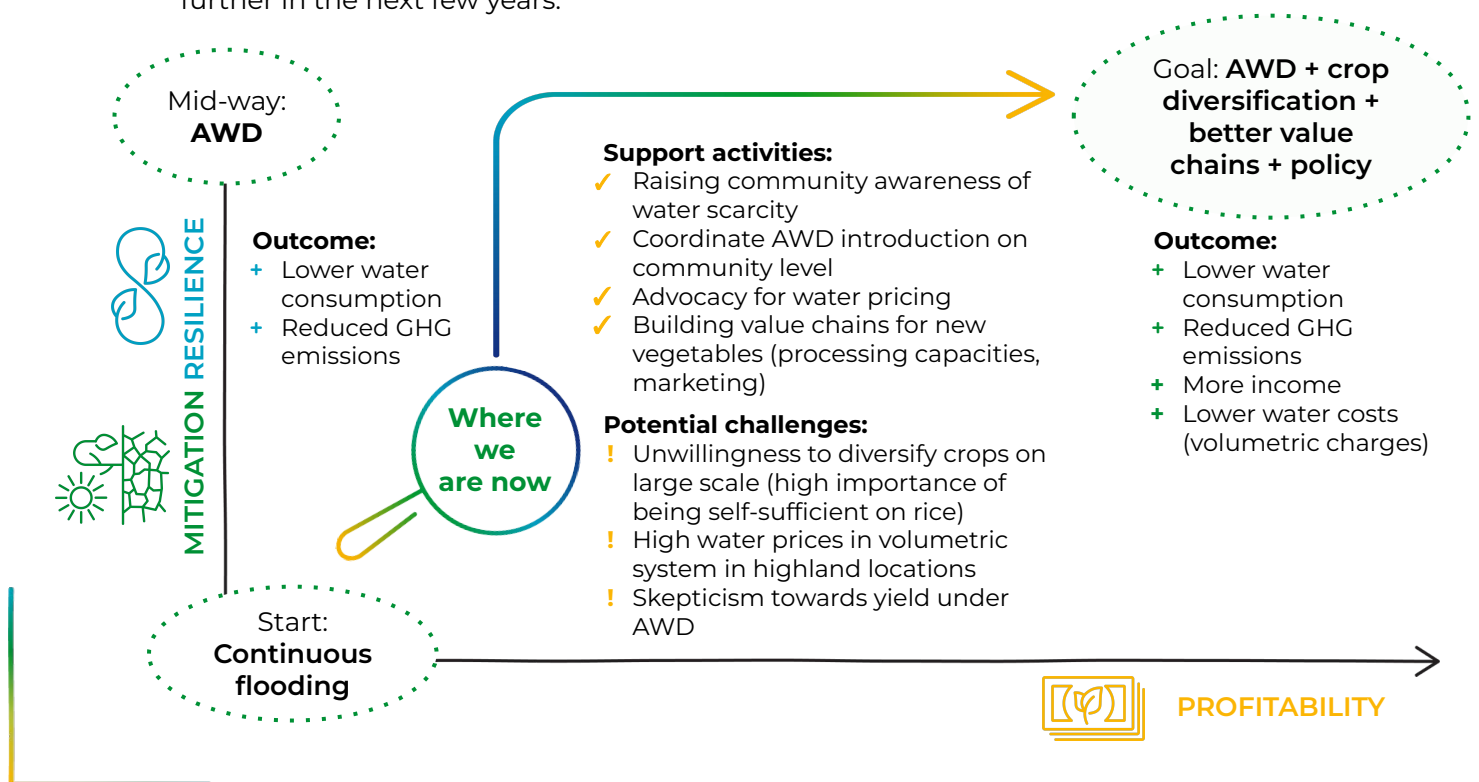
further in the next few years.

Mid-way: AWD

Outcome:
+ Lower water consumption
+ Reduced GHG emissions

MITIGATION RESILIENCE

Where we are now

Support activities:
✓ Raising community awareness of water scarcity
✓ Coordinate AWD introduction on community level
✓ Advocacy for water pricing
✓ Building value chains for new vegetables (processing capacities, marketing)

Potential challenges:
! Unwillingness to diversify crops on large scale (high importance of being self-sufficient on rice)
! High water prices in volumetric system in highland locations
! Skepticism towards yield under AWD

Goal: AWD + crop diversification + better value chains + policy

Outcome:
+ Lower water consumption
+ Reduced GHG emissions
+ More income
+ Lower water costs (volumetric charges)

Start: Continuous flooding

PROFITABILITY